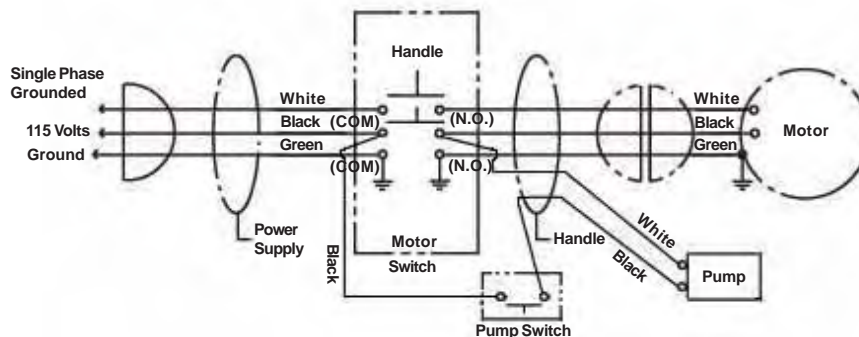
Handle

Single Phase Grounded

115 Volts

Ground

White

Black (COM)

(N.O.)

Green

(COM)

(N.O.)

White

Black

Green

Motor

Power Supply

Black

Motor Switch

Handle

White

Black

Pump

Pump Switch